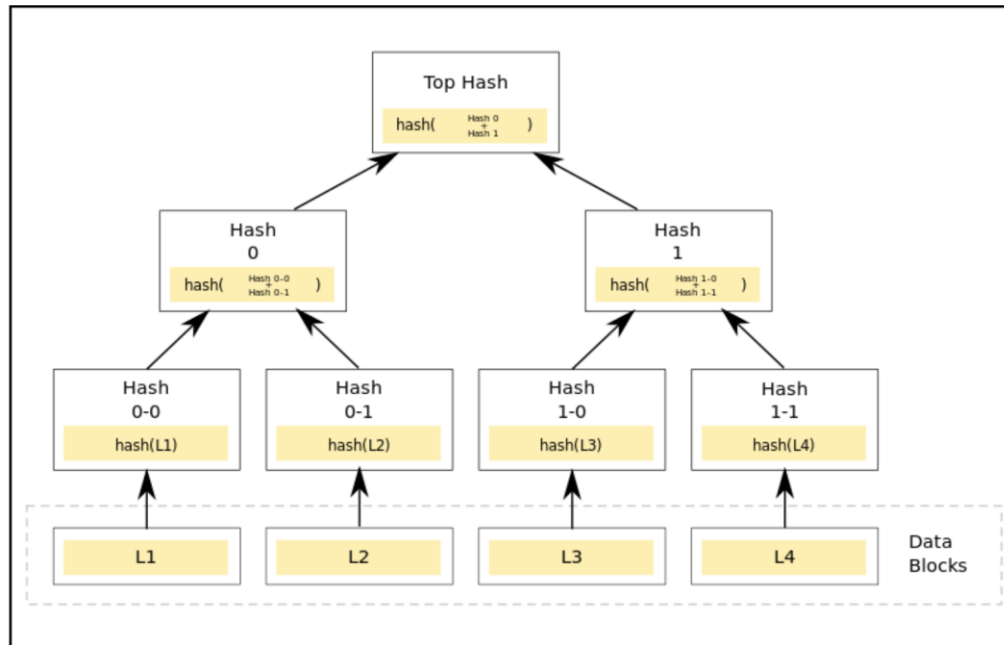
Top Hash

hash( Hash 0 + Hash 1 )

Hash 0

hash( Hash 0-0 + Hash 0-1 )

Hash 1

hash( Hash 1-0 + Hash 1-1 )

Hash 0-0

hash(L1)

Hash 0-1

hash(L2)

Hash 1-0

hash(L3)

Hash 1-1

hash(L4)

L1

L2

L3

L4

Data Blocks